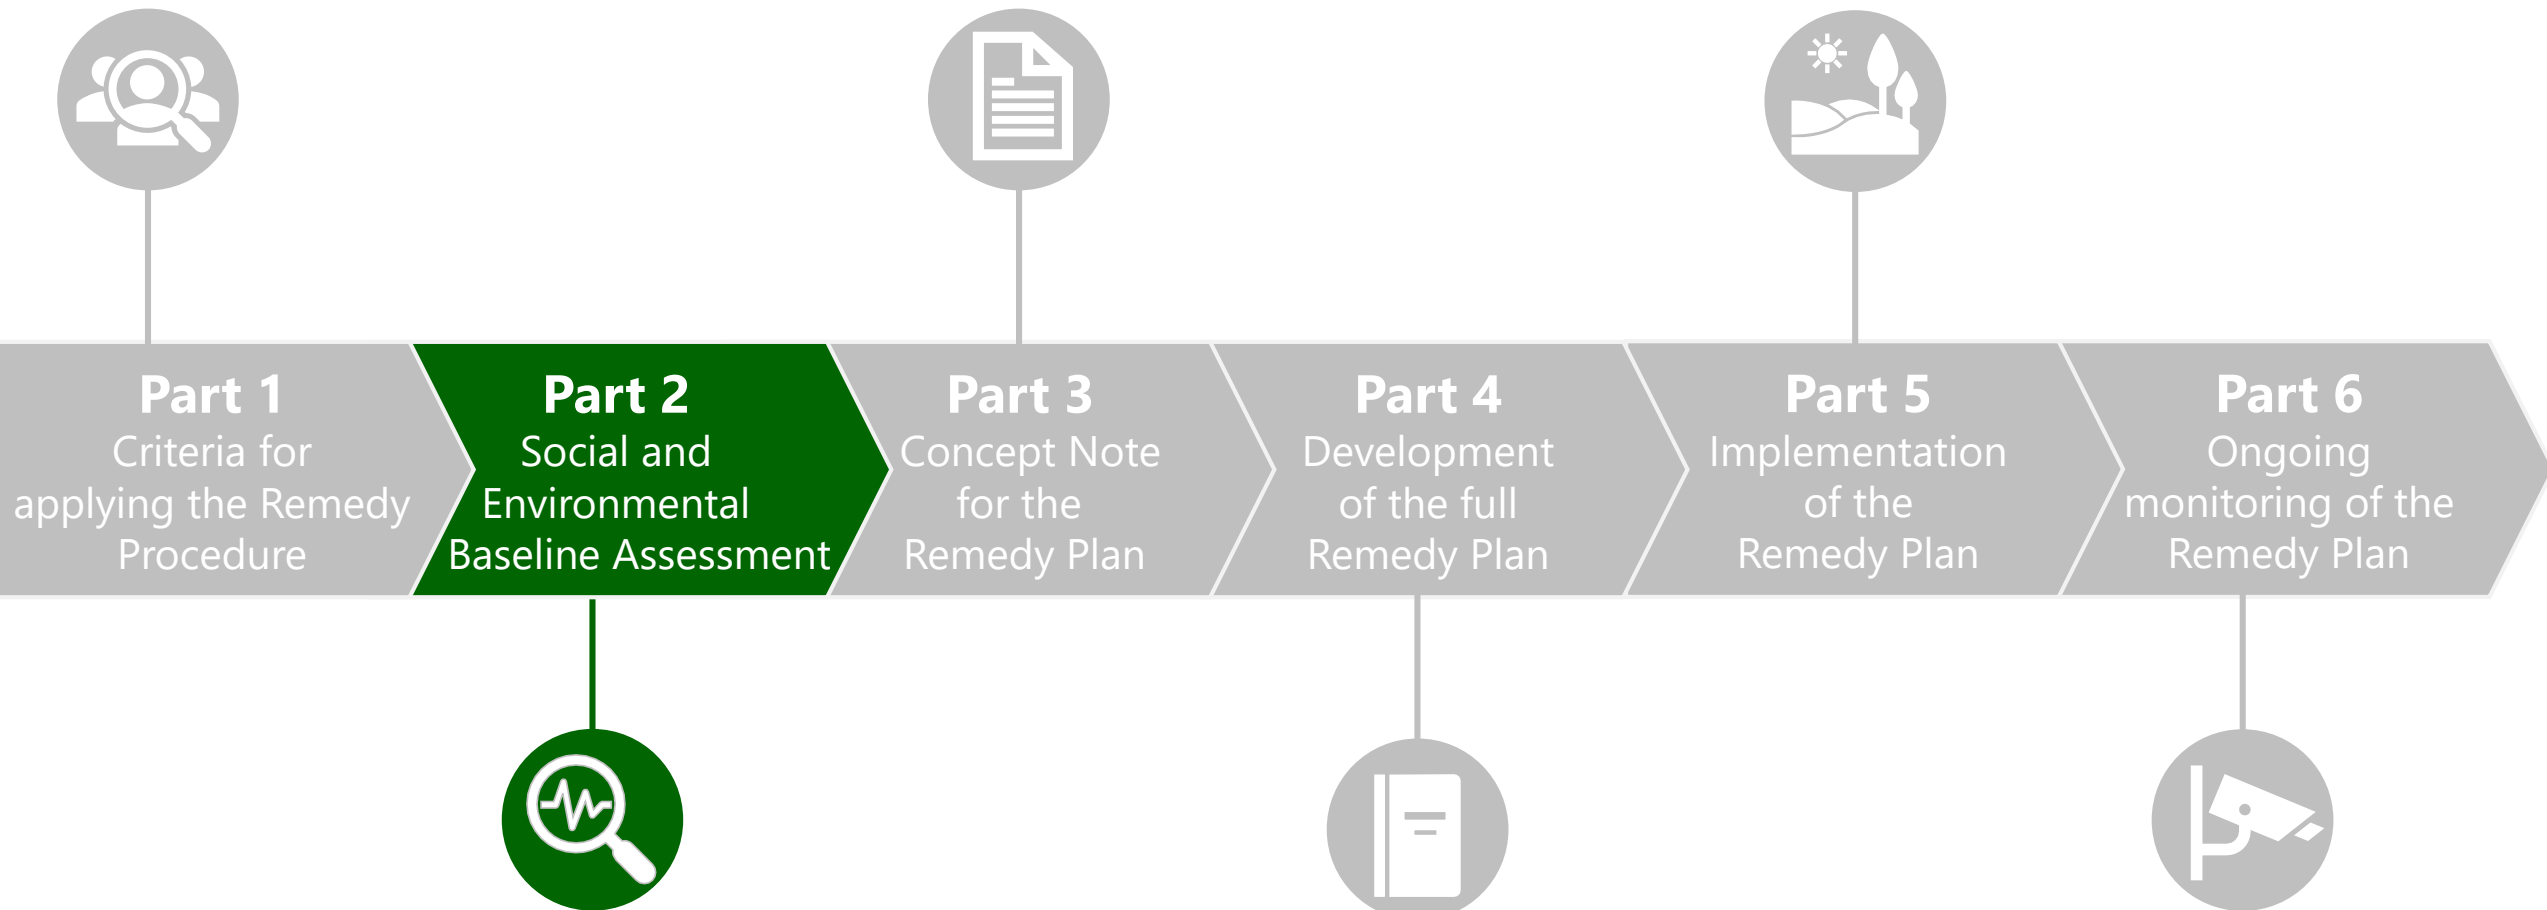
Part 1
Criteria for applying the Remedy Procedure

Part 2
Social and Environmental Baseline Assessment

Part 3
Concept Note for the Remedy Plan

Part 4
Development of the full Remedy Plan

Part 5
Implementation of the Remedy Plan

Part 6
Ongoing monitoring of the Remedy Plan